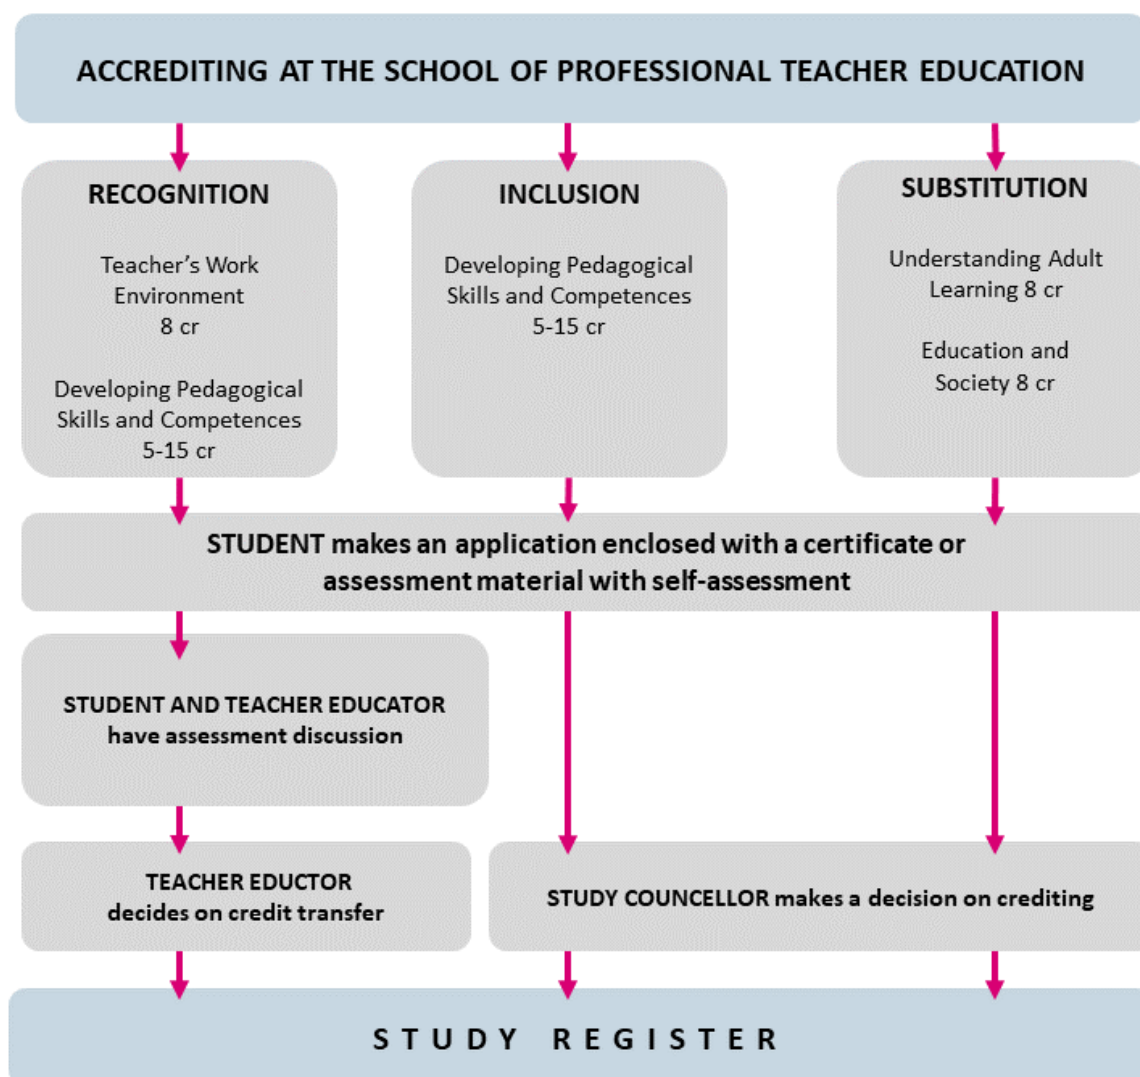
ACCREDITING AT THE SCHOOL OF PROFESSIONAL TEACHER EDUCATION

RECOGNITION

Teacher's Work Environment 8 cr

Developing Pedagogical Skills and Competences 5-15 cr

INCLUSION

Developing Pedagogical Skills and Competences 5-15 cr

SUBSTITUTION

Understanding Adult Learning 8 cr

Education and Society 8 cr

STUDENT makes an application enclosed with a certificate or assessment material with self-assessment

STUDENT AND TEACHER EDUCATOR have assessment discussion

TEACHER EDUCTOR decides on credit transfer

STUDY COUNCELLOR makes a decision on crediting

STUDY REGISTER